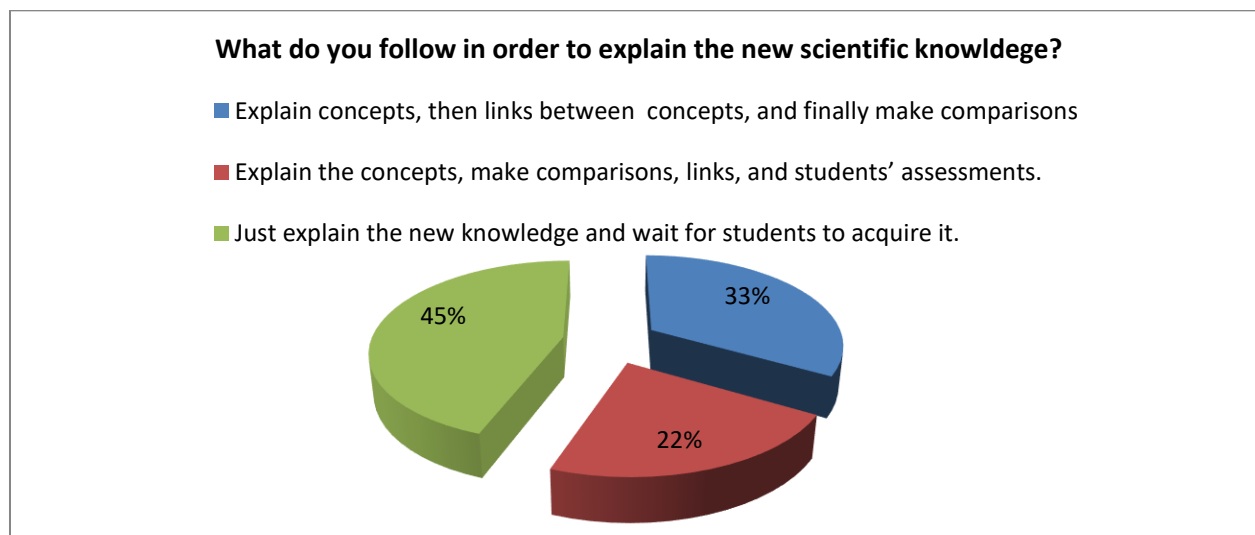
What do you follow in order to explain the new scientific knowldege?

Explain concepts, then links between concepts, and finally make comparisons

Explain the concepts, make comparisons, links, and students' assessments.

Just explain the new knowledge and wait for students to acquire it.

45%

33%

22%